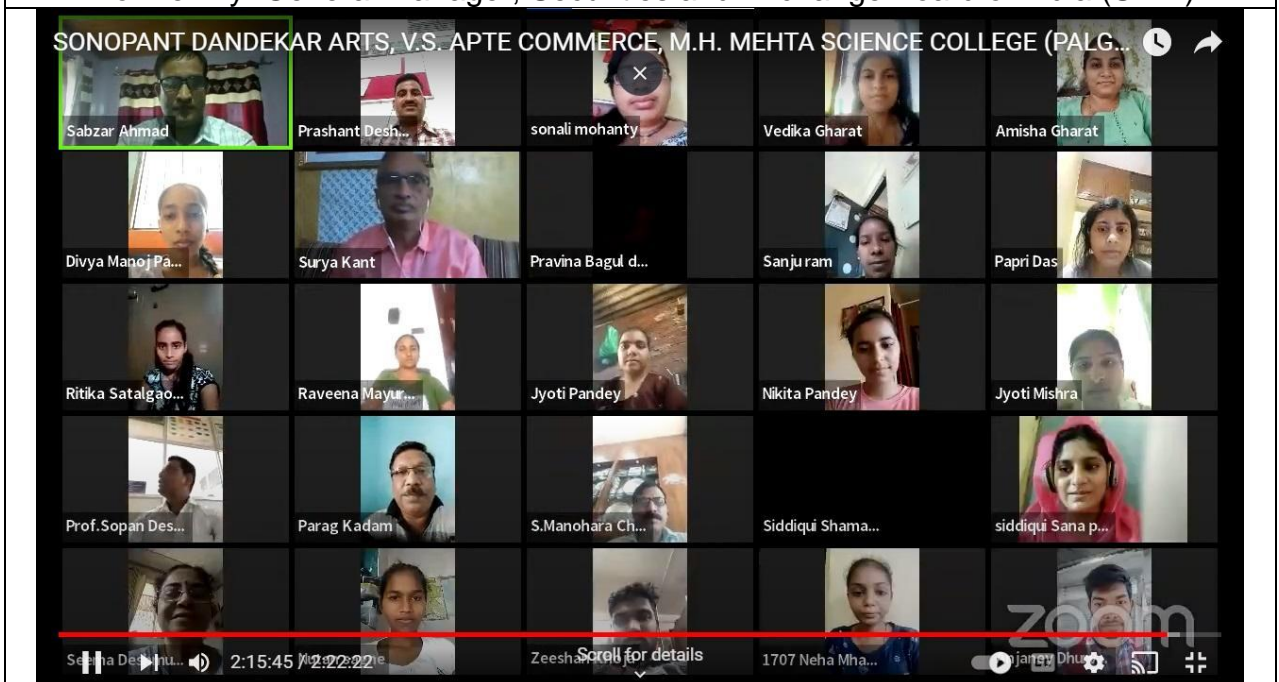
SONOPANT DANDEKAR ARTS, V.S. APTE COMMERCE, M.H. MEHTA SCIENCE COLLEGE (PALG...

Sabzar Ahmad
Prashant Desh...
sonali mohanty
Vedika Gharat
Amisha Gharat
Divya Manoj Pa...
Surya Kant
Pravina Bagul d...
Sanju ram
Papri Das
Ritika Satalgao...
Raveena Mayur...
Jyoti Pandey
Nikita Pandey
Jyoti Mishra
Prof.Sopan Des...
Parag Kadam
S.Manohara Ch...
Siddiqui Shama...
siddiqui Sana p...
Seema Deshmu...
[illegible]
Zeeshan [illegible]
1707 Neha Mha...
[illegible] Dhu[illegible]

zoom

2:15:45 / 2:22:22
Scroll for details